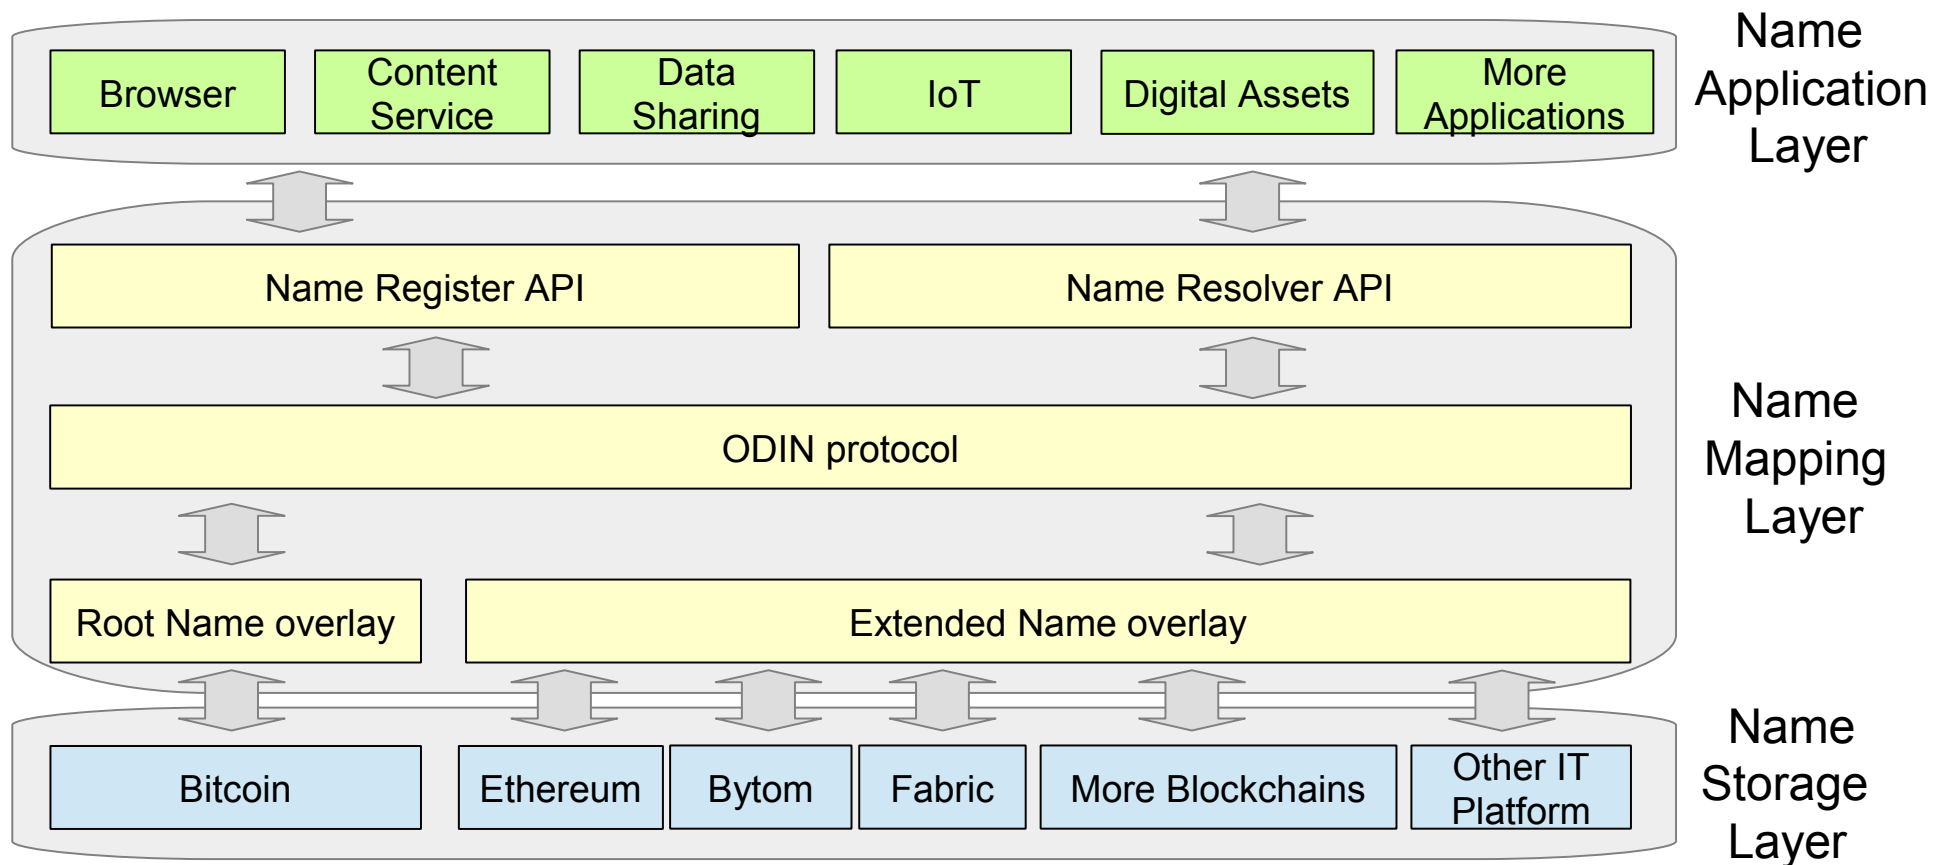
Browser

Content Service

Data Sharing

IoT

Digital Assets

More Applications

Name Application Layer

Name Register API

Name Resolver API

ODIN protocol

Name Mapping Layer

Root Name overlay

Extended Name overlay

Bitcoin

Ethereum

Bytom

Fabric

More Blockchains

Other IT Platform

Name Storage Layer